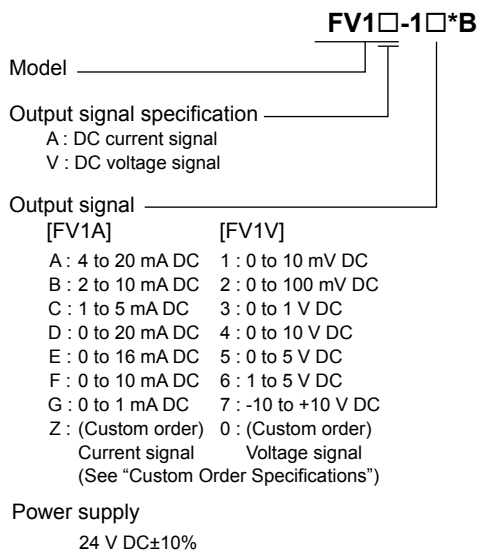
FV1□-1□*B

Model

Output signal specification
A : DC current signal
V : DC voltage signal

Output signal

| [FV1A] | [FV1V] |
|---|---|
| A : 4 to 20 mA DC | 1 : 0 to 10 mV DC |
| B : 2 to 10 mA DC | 2 : 0 to 100 mV DC |
| C : 1 to 5 mA DC | 3 : 0 to 1 V DC |
| D : 0 to 20 mA DC | 4 : 0 to 10 V DC |
| E : 0 to 16 mA DC | 5 : 0 to 5 V DC |
| F : 0 to 10 mA DC | 6 : 1 to 5 V DC |
| G : 0 to 1 mA DC | 7 : -10 to +10 V DC |
| Z : (Custom order) Current signal | 0 : (Custom order) Voltage signal |

(See "Custom Order Specifications")

Power supply
24 V DC±10%